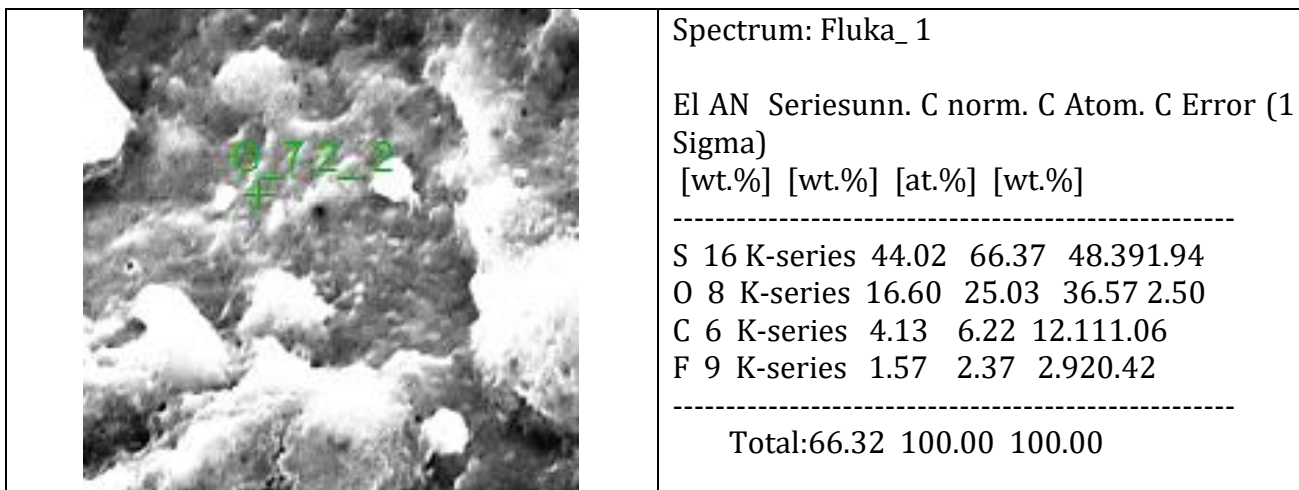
0_7Z_2

Spectrum: Fluka_ 1

El AN Seriesunn. C norm. C Atom. C Error (1 Sigma)
[wt.%] [wt.%] [at.%] [wt.%]
-----------------------------------------------------
S 16 K-series 44.02 66.37 48.391.94
O 8 K-series 16.60 25.03 36.57 2.50
C 6 K-series 4.13 6.22 12.111.06
F 9 K-series 1.57 2.37 2.920.42
-----------------------------------------------------
Total:66.32 100.00 100.00